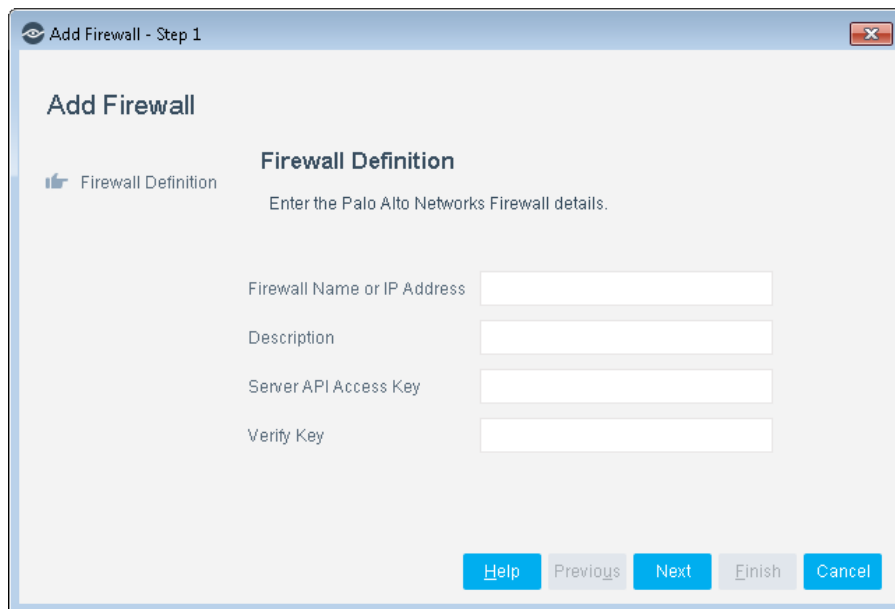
Add Firewall - Step 1

Add Firewall

Firewall Definition

Firewall Definition

Enter the Palo Alto Networks Firewall details.

Firewall Name or IP Address

Description

Server API Access Key

Verify Key

Help Previous Next Finish Cancel